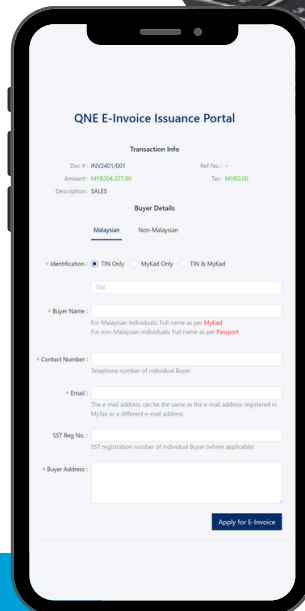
QNE E-Invoice Issuance Portal

Transaction Info

Doc #: INV2401/001
Ref No.: -
Amount: MYR204,377.00
Tax: MYR0.00
Description: SALES

Buyer Details

Malaysian
Non-Malaysian

* Identification : TIN Only MyKad Only TIN & MyKad

TIN

* Buyer Name :

For Malaysian individuals: Full name as per MyKad
For non-Malaysian individuals: Full name as per Passport

* Contact Number :

Telephone number of individual Buyer

* Email :

The e-mail address can be the same as the e-mail address registered in MyTax or a different e-mail address

SST Reg No. :

SST registration number of individual Buyer (where applicable)

* Buyer Address :

Apply for E-Invoice